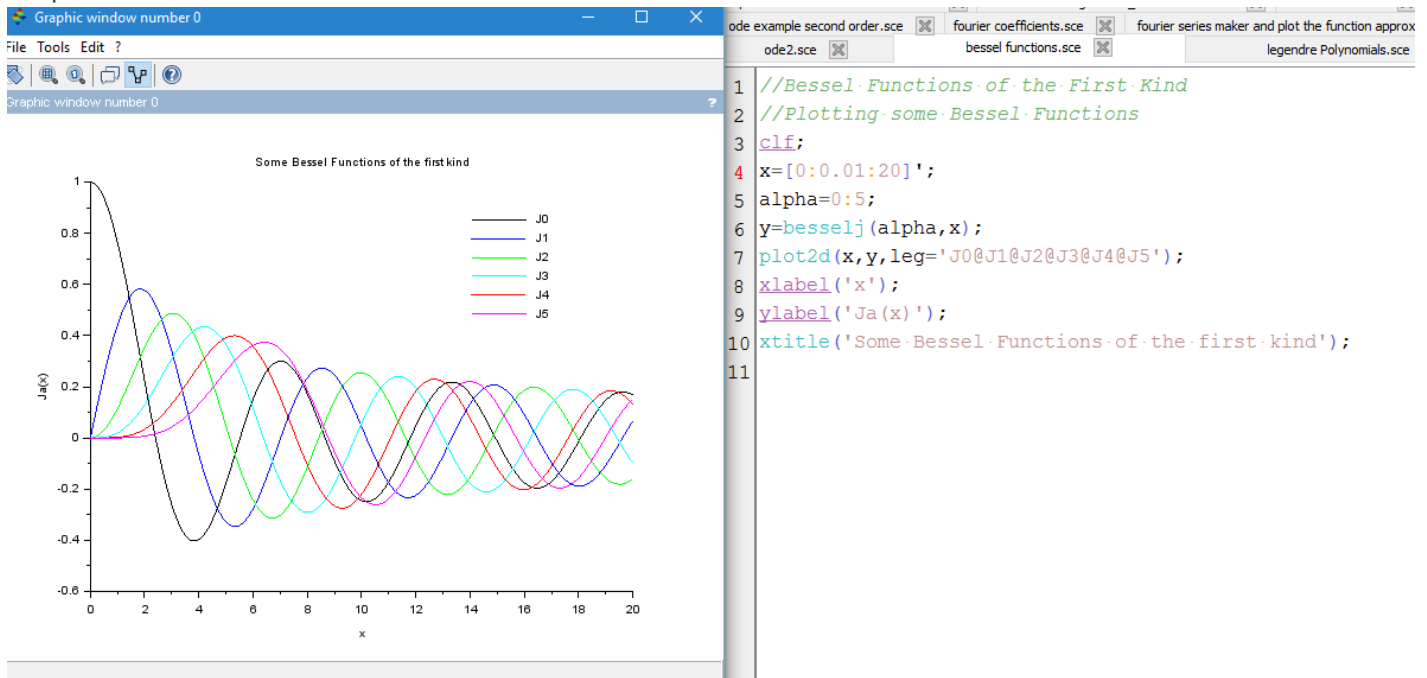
Graphic window number 0

File Tools Edit ?

Graphic window number 0

Some Bessel Functions of the first kind

1
0.8
0.6
0.4
0.2
0
-0.2
-0.4
-0.6

Ja(x)

0 2 4 6 8 10 12 14 16 18 20

x

J0
J1
J2
J3
J4
J5

ode example second order.sce
fourier coefficients.sce
fourier series maker and plot the function approx
ode2.sce
bessel functions.sce
legendre Polynomials.sce

1 //Bessel Functions of the First Kind
2 //Plotting some Bessel Functions
3 clf;
4 x=[0:0.01:20]';
5 alpha=0:5;
6 y=besselj(alpha,x);
7 plot2d(x,y,leg='J0@J1@J2@J3@J4@J5');
8 xlabel('x');
9 ylabel('Ja(x)');
10 xtitle('Some Bessel Functions of the first kind');
11